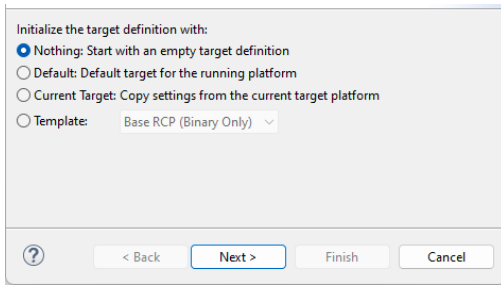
Initialize the target definition with:
Nothing: Start with an empty target definition
Default: Default target for the running platform
Current Target: Copy settings from the current target platform
Template: Base RCP (Binary Only)

?
< Back
Next >
Finish
Cancel